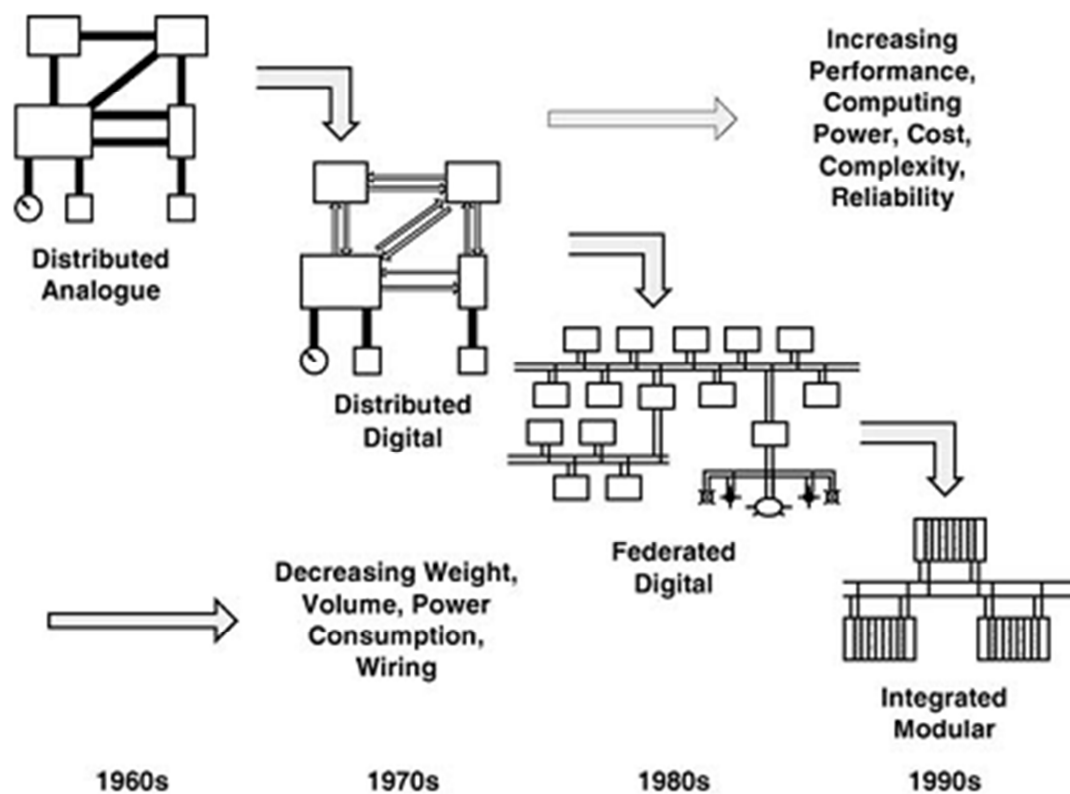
Increasing Performance, Computing Power, Cost, Complexity, Reliability

Distributed Analogue

Distributed Digital

Federated Digital

Decreasing Weight, Volume, Power Consumption, Wiring

Integrated Modular

1960s

1970s

1980s

1990s